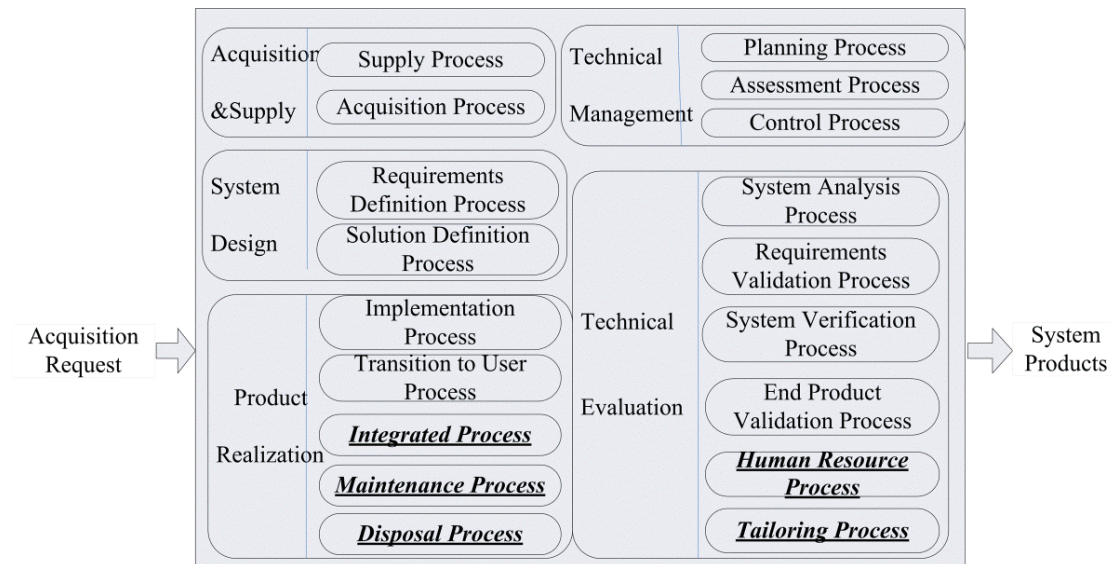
Acquisition &Supply

Supply Process

Acquisition Process

Technical Management

Planning Process

Assessment Process

Control Process

System Design

Requirements Definition Process

Solution Definition Process

Acquisition Request

Product Realization

Implementation Process

Transition to User Process

***Integrated Process***

***Maintenance Process***

***Disposal Process***

Technical Evaluation

System Analysis Process

Requirements Validation Process

System Verification Process

End Product Validation Process

***Human Resource Process***

***Tailoring Process***

System Products